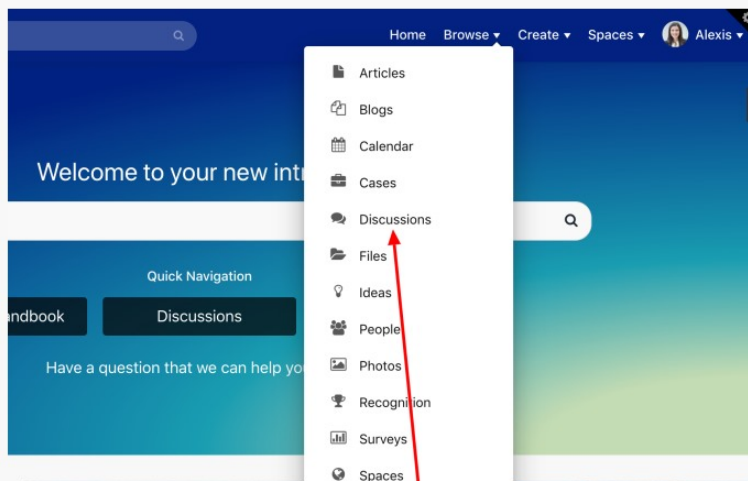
Home Browse ▾ Create ▾ Spaces ▾ Alexis ▾

Articles
Blogs
Calendar
Cases
Discussions
Files
Ideas
People
Photos
Recognition
Surveys
Spaces

Welcome to your new intr

Quick Navigation

ndbook
Discussions

Have a question that we can help yo